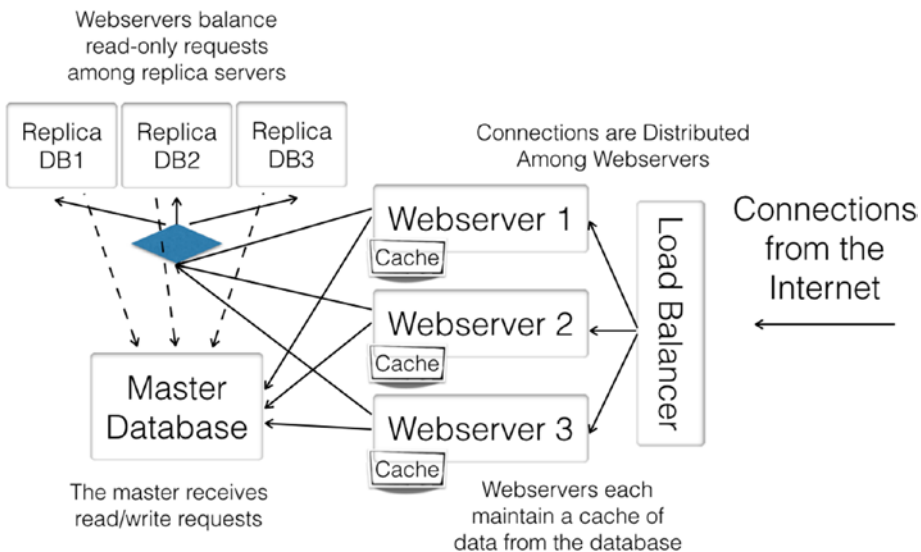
Webservers balance read-only requests among replica servers

Replica DB1

Replica DB2

Replica DB3

Connections are Distributed Among Webservers

Webserver 1

Cache

Webserver 2

Cache

Webserver 3

Cache

Load Balancer

Connections from the Internet

Master Database

The master receives read/write requests

Webservers each maintain a cache of data from the database